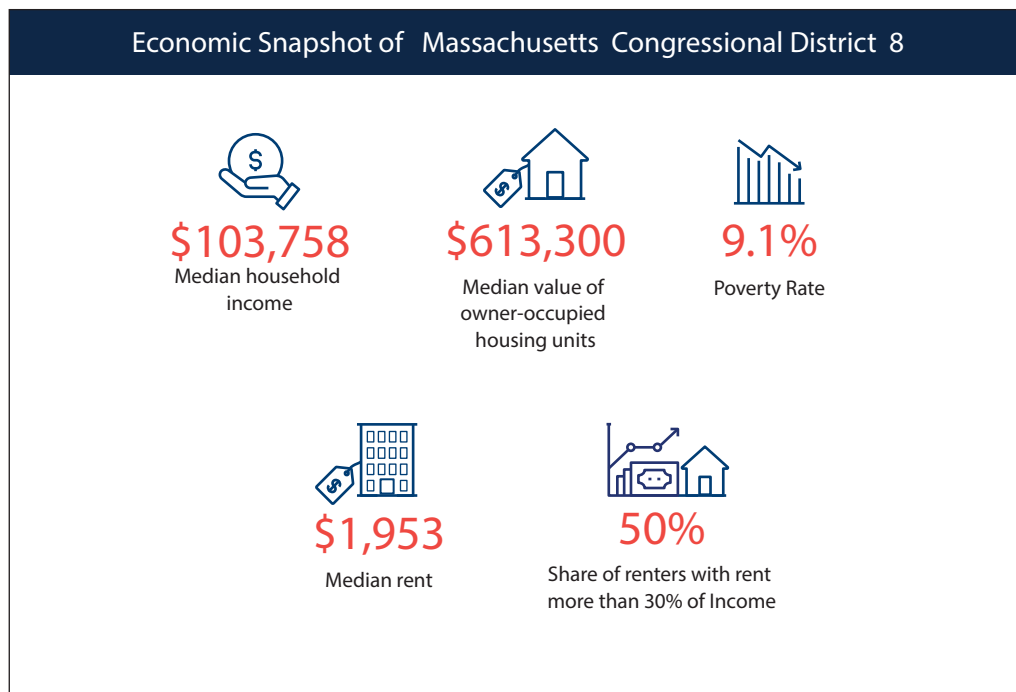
Economic Snapshot of Massachusetts Congressional District 8

$103,758
Median household income

$613,300
Median value of owner-occupied housing units

9.1%
Poverty Rate

$1,953
Median rent

50%
Share of renters with rent more than 30% of Income